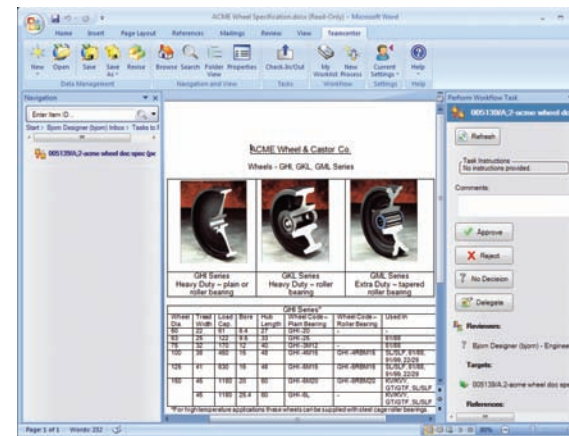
ACME Wheel Specification.docx (Read-Only) - Microsoft Word

Home Insert Page Layout References Mailings Review View Teamcenter

New Open Save Save As Revise Browse Search Folder View Properties Check-In/Out My Worklist New Process Current Settings Help

Data Management Navigation and View Tasks Workflow Settings Help

Navigation

Enter Item ID...

Start > Bjorn Designer (bjorn) Inbox > Tasks to P

000139/A;2-acme wheel doc spec (pe

ACME Wheel & Castor Co.

Wheels - GHI, GKL, GML Series

GHI Series
Heavy Duty – plain or roller bearing

GKL Series
Heavy Duty – roller bearing

GML Series
Extra Duty – tapered roller bearing

GHI Series*

| Wheel Dia. | Tread Width | Load Cap. | Bore | Hub Length | Wheel Code – Plain Bearing | Wheel Code – Roller Bearing | Used in |
|---|---|---|---|---|---|---|---|
| 50 | 22 | 61 | 8.4 | 27 | GHI-20 | - | - |
| 63 | 25 | 122 | 9.6 | 33 | GHI-25 | - | 61/66 |
| 75 | 32 | 170 | 12 | 40 | GHI-3M12 | - | 61/66 |
| 100 | 36 | 460 | 15 | 48 | GHI-4M15 | GHI-4RBM15 | SL/SLF, 61/66, 61/99, 22/29 |
| 125 | 41 | 630 | 15 | 48 | GHI-5M15 | GHI-5RBM15 | SL/SLF, 61/66, 61/99, 22/29 |
| 160 | 45 | 1180 | 20 | 60 | GHI-6M20 | GHI-6RBM20 | KI/KIV GT/GTF, SL/SLF |
|  | 45 | 1180 | 25.4 | 60 | GHI-6L | - | KI/KIV GT/GTF, SL/SLF |

*For high temperature applications these wheels can be supplied with steel cage roller bearings.

Perform Workflow Task

000139/A;2-acme wheel doc

Refresh

Task Instructions
No instructions provided.

Comments:

Approve

Reject

No Decision

Delegate

Reviewers:

Bjorn Designer (bjorn) - Enginee

Targets:

000139/A;2-acme wheel doc spe

References:

Page: 1 of 1 Words: 202